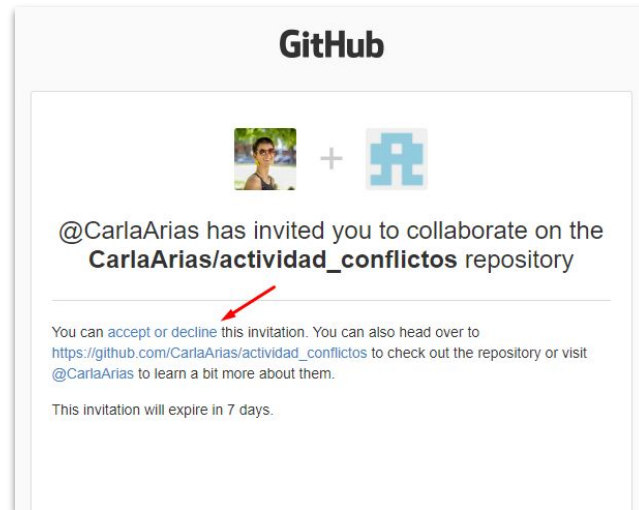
GitHub

+

@CarlaArias has invited you to collaborate on the **CarlaArias/actividad_conflictos** repository

You can accept or decline this invitation. You can also head over to https://github.com/CarlaArias/actividad_conflictos to check out the repository or visit @CarlaArias to learn a bit more about them.

This invitation will expire in 7 days.